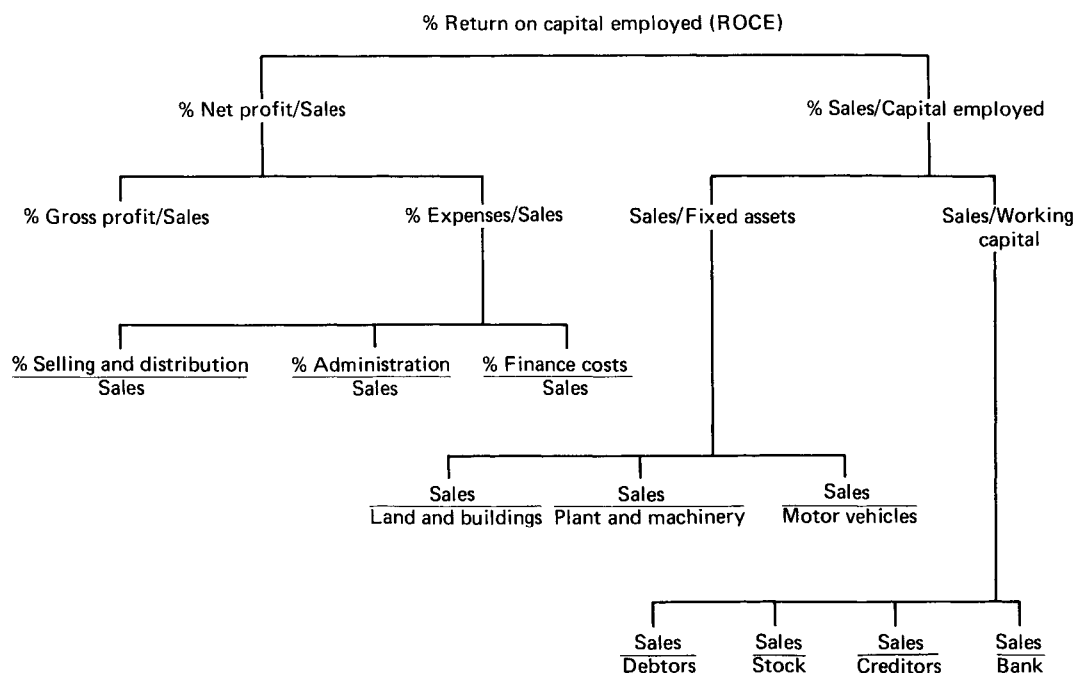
% Return on capital employed (ROCE)

% Net profit/Sales

% Sales/Capital employed

% Gross profit/Sales

% Expenses/Sales

Sales/Fixed assets

Sales/Working capital

$\frac{\text{\% Selling and distribution}}{\text{Sales}}$

$\frac{\text{\% Administration}}{\text{Sales}}$

$\frac{\text{\% Finance costs}}{\text{Sales}}$

$\frac{\text{Sales}}{\text{Land and buildings}}$

$\frac{\text{Sales}}{\text{Plant and machinery}}$

$\frac{\text{Sales}}{\text{Motor vehicles}}$

$\frac{\text{Sales}}{\text{Debtors}}$

$\frac{\text{Sales}}{\text{Stock}}$

$\frac{\text{Sales}}{\text{Creditors}}$

$\frac{\text{Sales}}{\text{Bank}}$